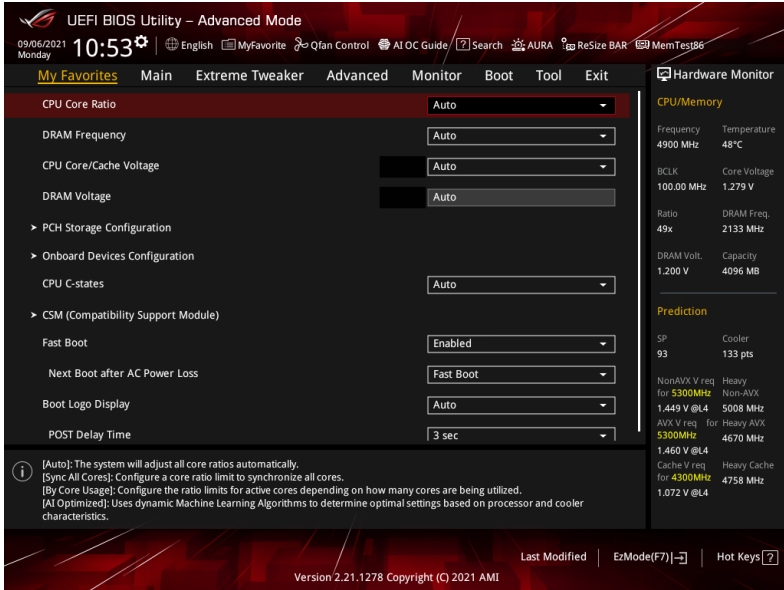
UEFI BIOS Utility – Advanced Mode

09/06/2021 Monday 10:53 English MyFavorite Qfan Control AI OC Guide Search AURA ReSize BAR MemTest86

My Favorites Main Extreme Tweaker Advanced Monitor Boot Tool Exit

CPU Core Ratio | Auto
DRAM Frequency | Auto
CPU Core/Cache Voltage | Auto
DRAM Voltage | Auto
PCH Storage Configuration
Onboard Devices Configuration
CPU C-states | Auto
CSM (Compatibility Support Module)
Fast Boot | Enabled
Next Boot after AC Power Loss | Fast Boot
Boot Logo Display | Auto
POST Delay Time | 3 sec

Hardware Monitor

CPU/Memory

| Frequency | Temperature |
|---|---|
| 4900 MHz | 48°C |
| BCLK | Core Voltage |
| 100.00 MHz | 1.279 V |
| Ratio | DRAM Freq. |
| 49x | 2133 MHz |
| DRAM Volt. | Capacity |
| 1.200 V | 4096 MB |

Prediction

| SP | Cooler |
|---|---|
| 93 | 133 pts |
| NonAVX V req for 5300MHz | Heavy Non-AVX |
| 1.449 V @L4 | 5008 MHz |
| AVX V req for 5300MHz | Heavy AVX |
| 1.460 V @L4 | 4670 MHz |
| Cache V req for 4300MHz | Heavy Cache |
| 1.072 V @L4 | 4758 MHz |

[Auto]: The system will adjust all core ratios automatically.
[Sync All Cores]: Configure a core ratio limit to synchronize all cores.
[By Core Usage]: Configure the ratio limits for active cores depending on how many cores are being utilized.
[AI Optimized]: Uses dynamic Machine Learning Algorithms to determine optimal settings based on processor and cooler characteristics.

Last Modified | EzMode(F7) | Hot Keys ?

Version 2.21.1278 Copyright (C) 2021 AMI